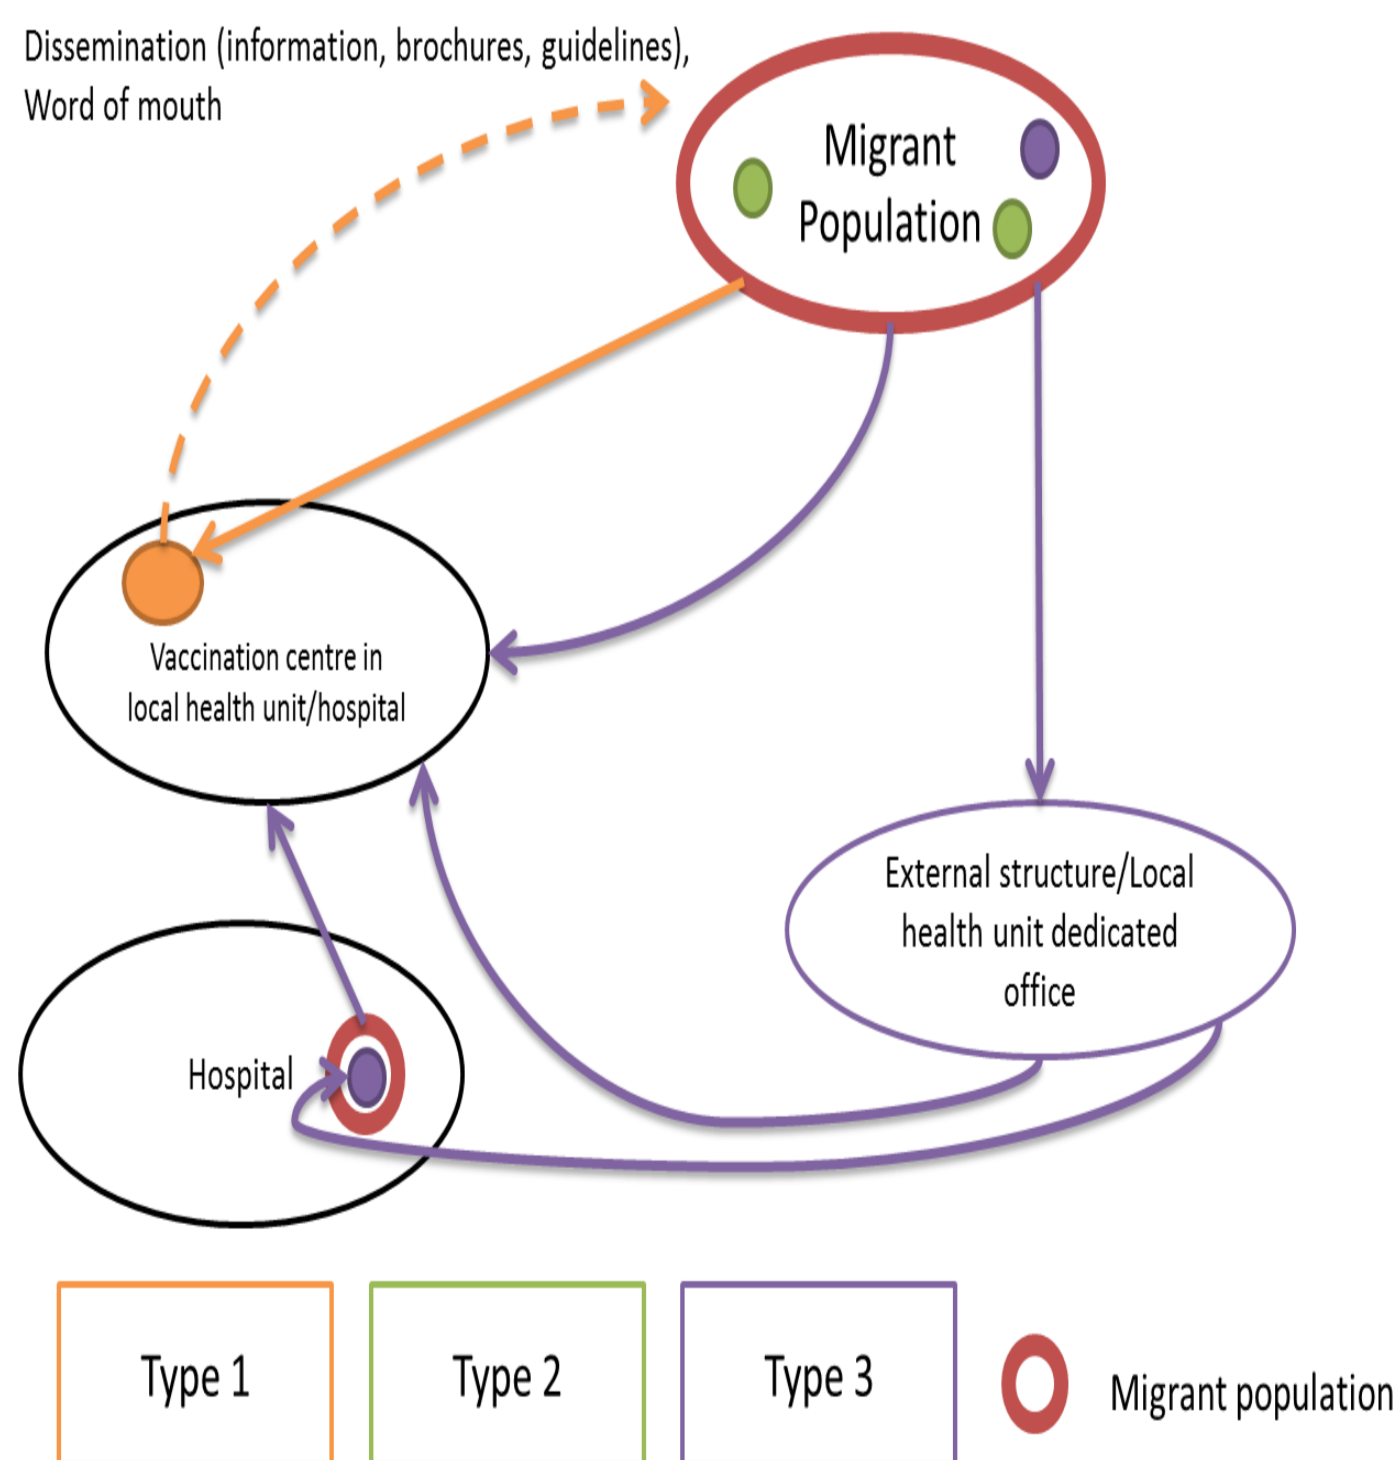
Dissemination (information, brochures, guidelines), Word of mouth

Migrant Population

Vaccination centre in local health unit/hospital

External structure/Local health unit dedicated office

Hospital

Type 1

Type 2

Type 3

Migrant population